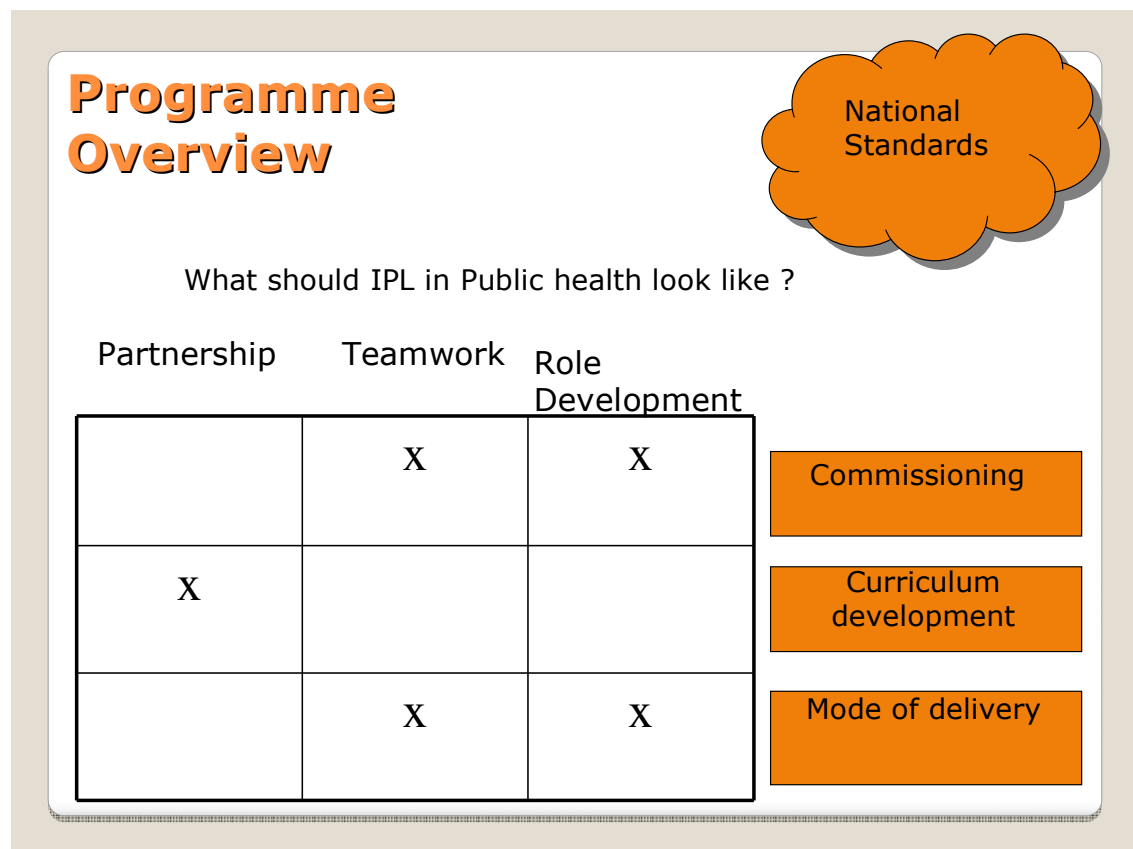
Programme Overview

National Standards

What should IPL in Public health look like ?

| Partnership | Teamwork | Role Development | |
|---|---|---|---|
| | X | X | Commissioning |
| X | | | Curriculum development |
| | X | X | Mode of delivery |